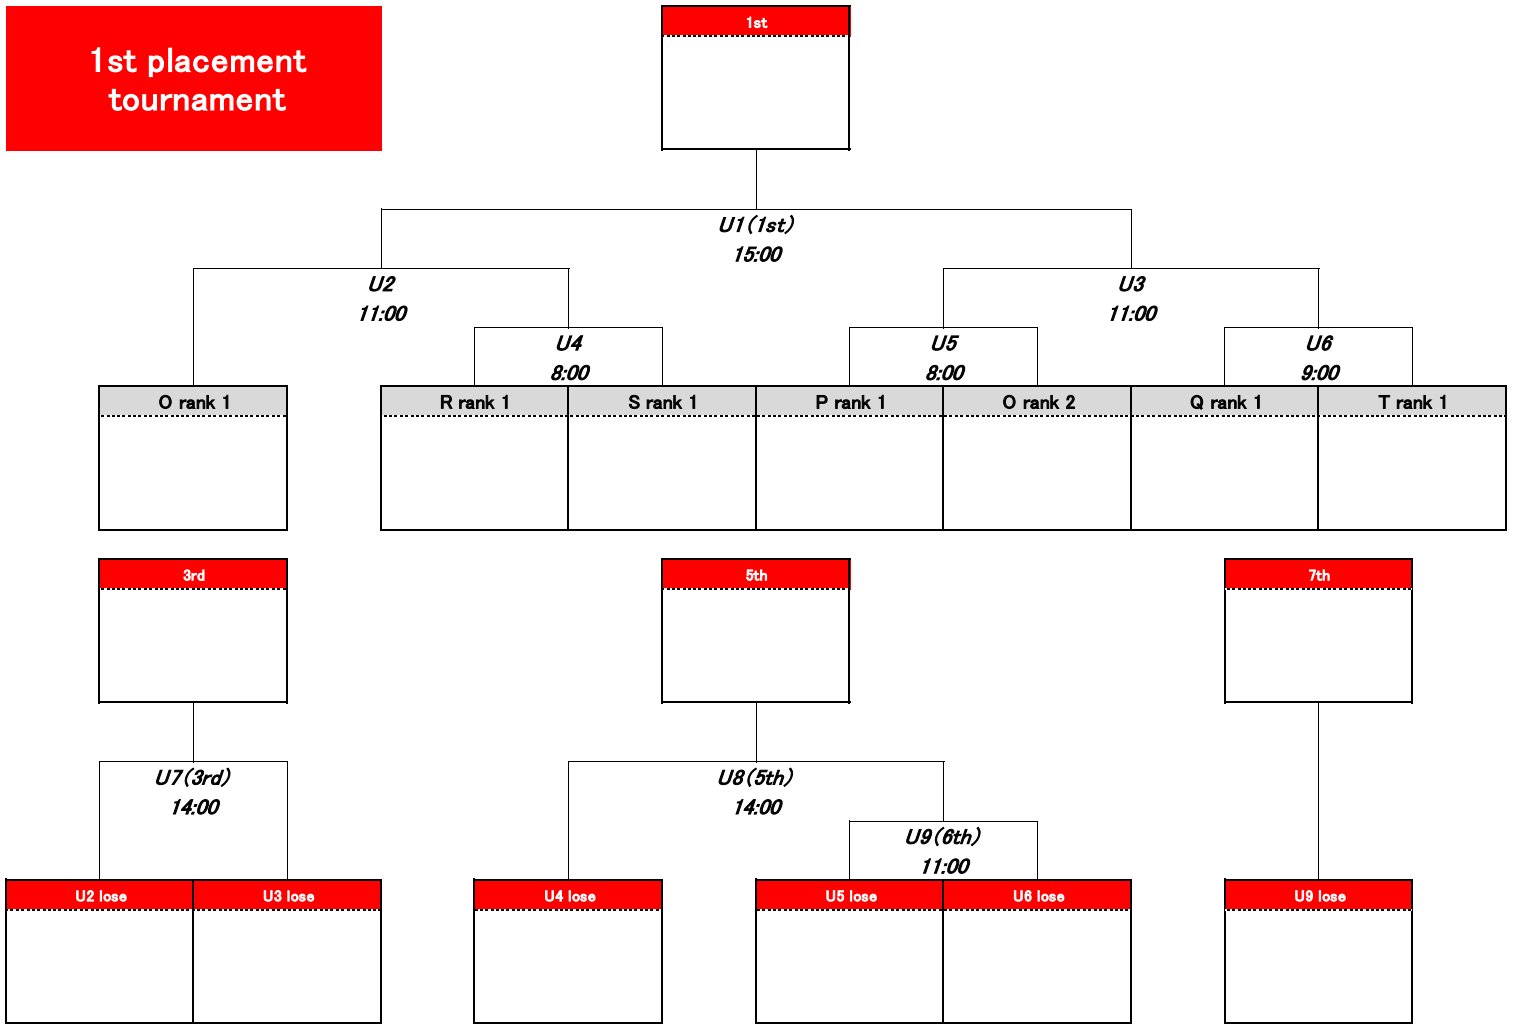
1st placement tournament

1st

U1(1st)
15:00

U2
11:00

U3
11:00

U4
8:00

U5
8:00

U6
9:00

O rank 1

R rank 1

S rank 1

P rank 1

O rank 2

Q rank 1

T rank 1

3rd

5th

7th

U7(3rd)
14:00

U8(5th)
14:00

U9(6th)
11:00

U2 lose

U3 lose

U4 lose

U5 lose

U6 lose

U9 lose